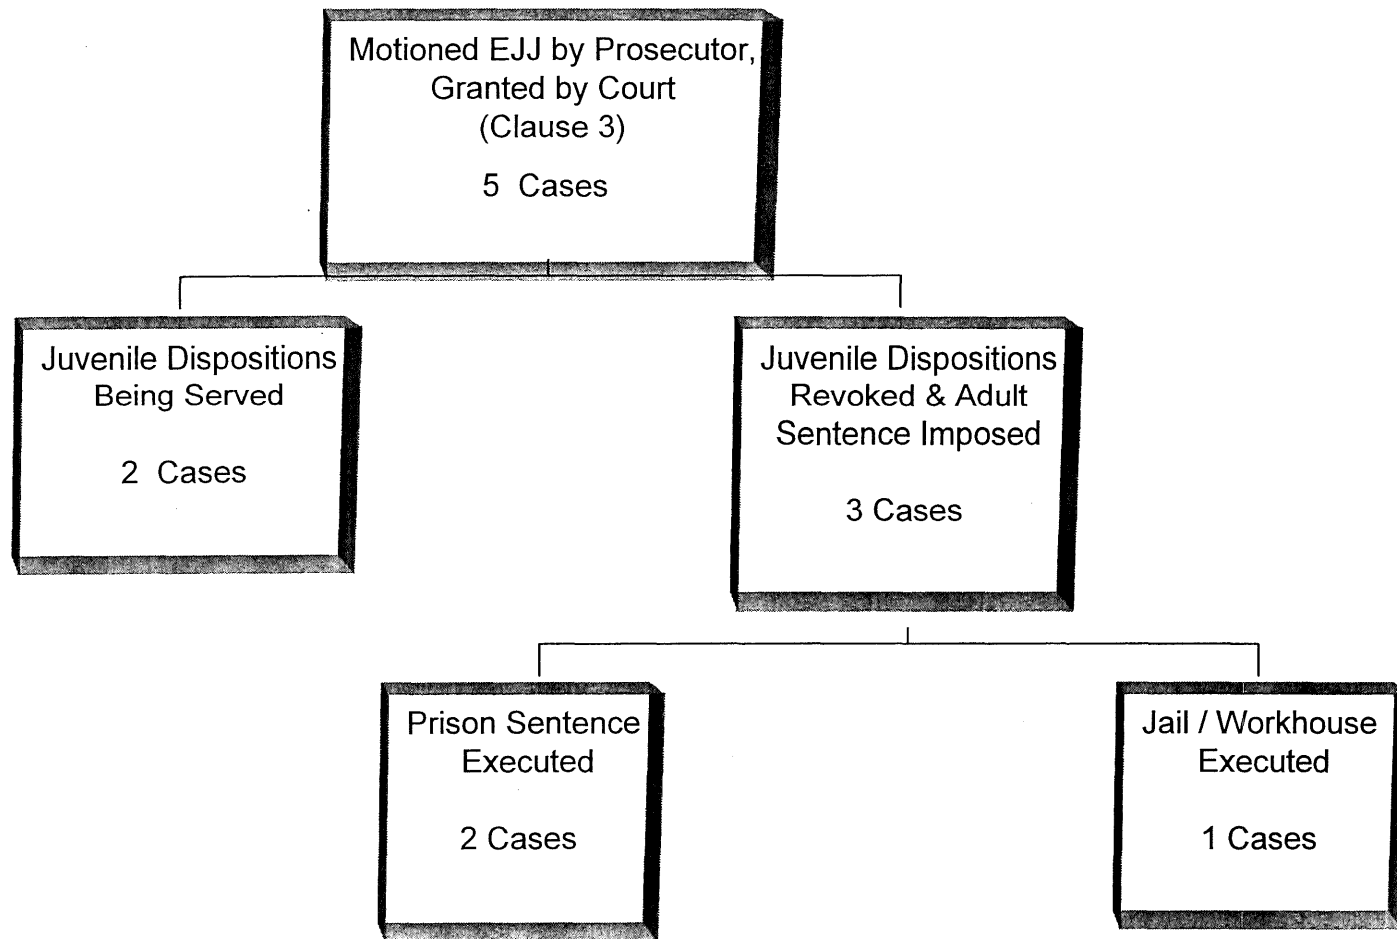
Motioned EJJ by Prosecutor, Granted by Court (Clause 3)

5 Cases

Juvenile Dispositions Being Served

2 Cases

Juvenile Dispositions Revoked & Adult Sentence Imposed

3 Cases

Prison Sentence Executed

2 Cases

Jail / Workhouse Executed

1 Cases